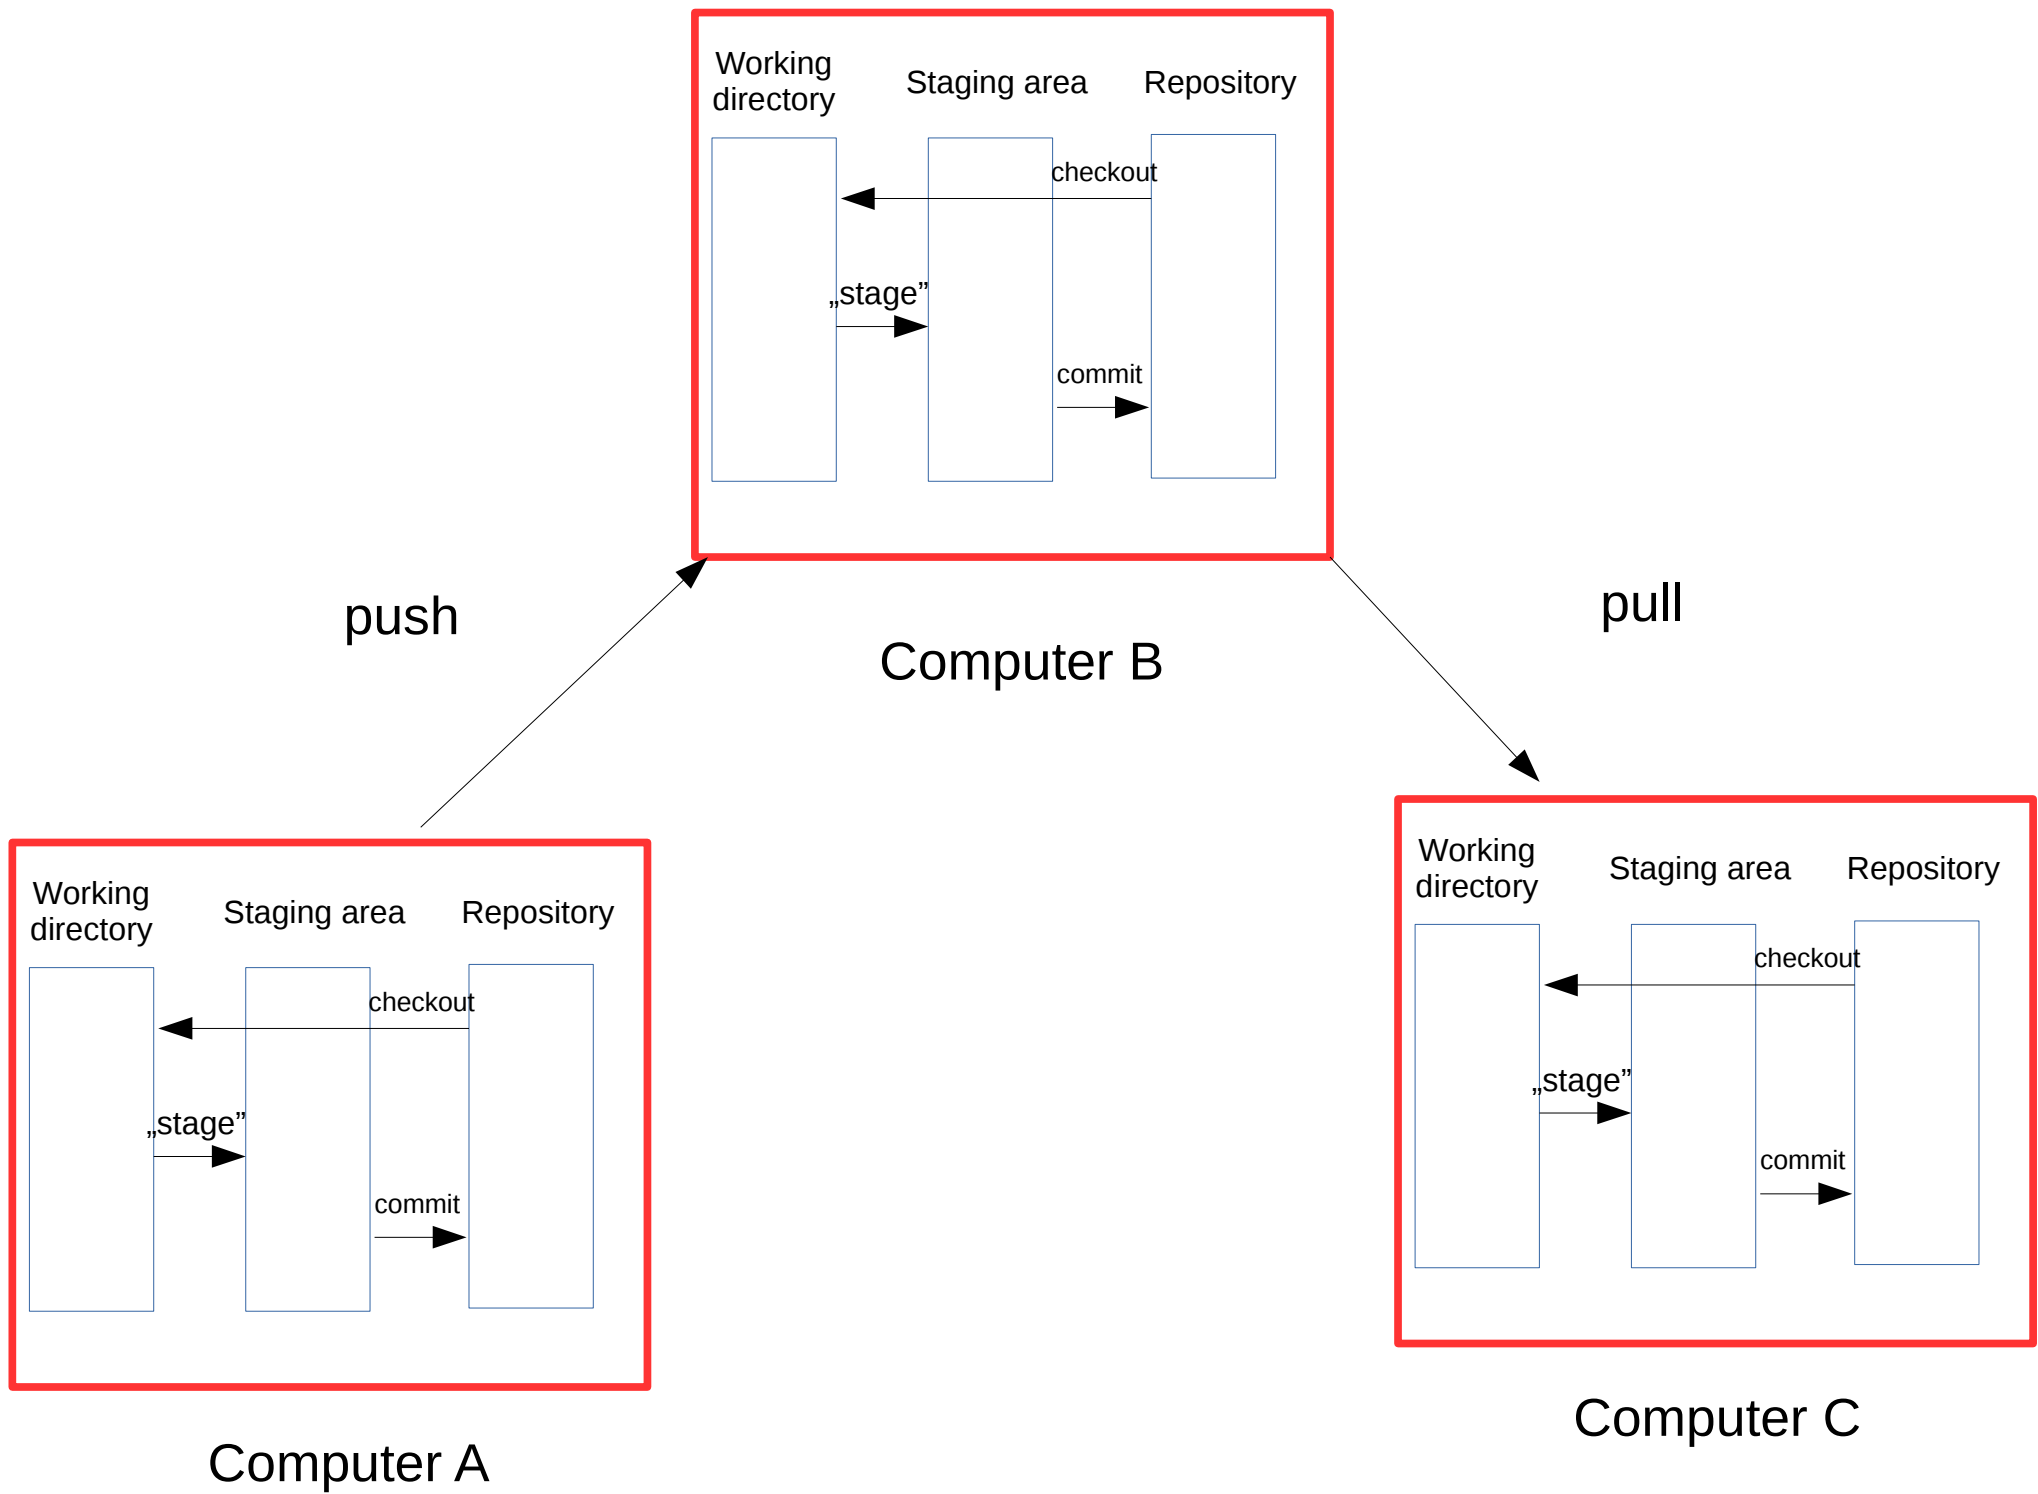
Working directory

Staging area

Repository

checkout

„stage”

commit

Computer B

push

pull

Working directory

Staging area

Repository

checkout

„stage”

commit

Computer A

Working directory

Staging area

Repository

checkout

„stage”

commit

Computer C